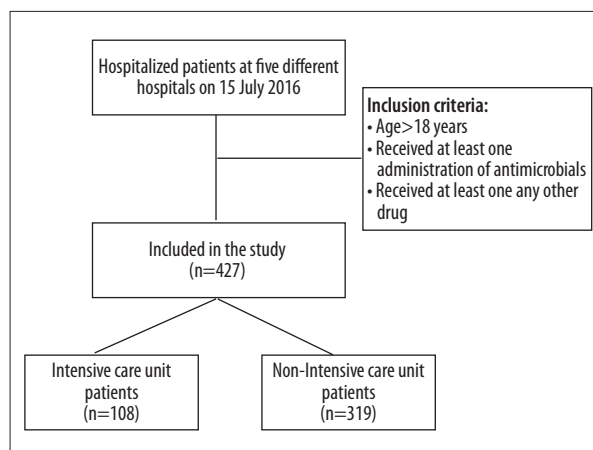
Hospitalized patients at five different hospitals on 15 July 2016

Inclusion criteria:
• Age>18 years
• Received at least one administration of antimicrobials
• Received at least one any other drug

Included in the study (n=427)

Intensive care unit patients (n=108)

Non-Intensive care unit patients (n=319)